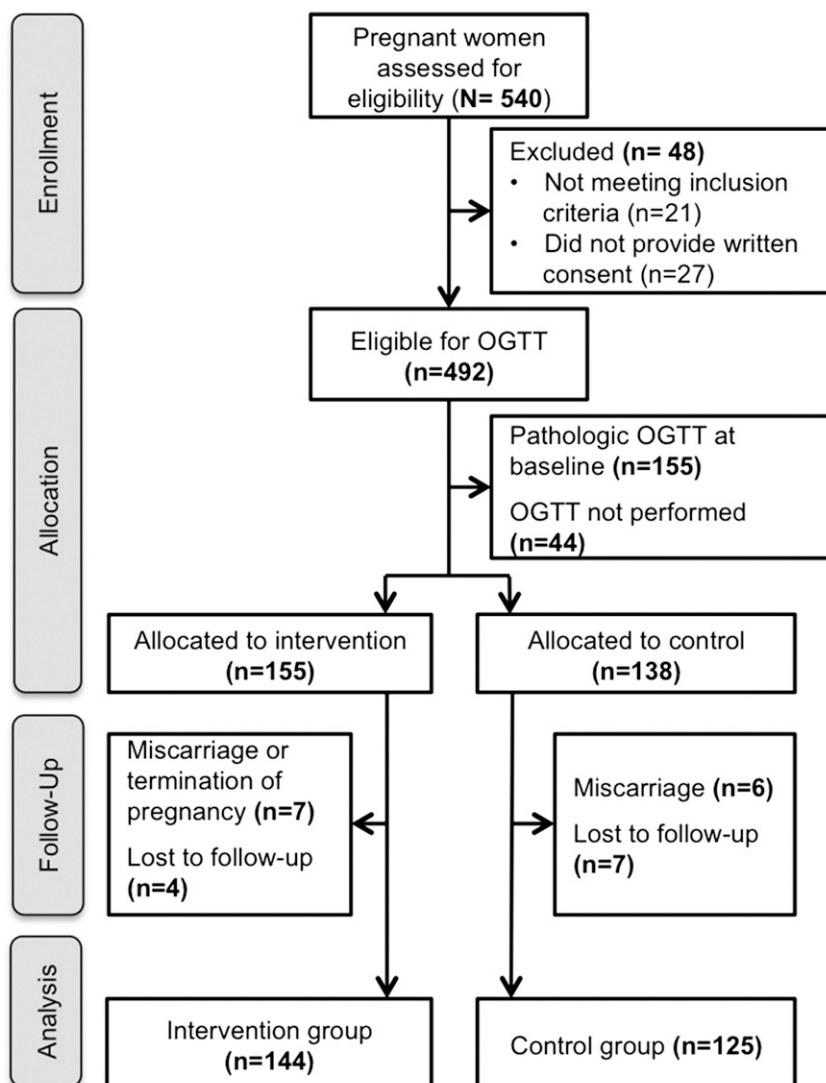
Enrollment

Pregnant women assessed for eligibility (**N= 540**)

Excluded **(n= 48)**
• Not meeting inclusion criteria (n=21)
• Did not provide written consent (n=27)

Allocation

Eligible for OGTT **(n=492)**

Pathologic OGTT at baseline **(n=155)**

OGTT not performed **(n=44)**

Allocated to intervention **(n=155)**

Allocated to control **(n=138)**

Follow-Up

Miscarriage or termination of pregnancy **(n=7)**

Lost to follow-up **(n=4)**

Miscarriage **(n=6)**

Lost to follow-up **(n=7)**

Analysis

Intervention group **(n=144)**

Control group **(n=125)**